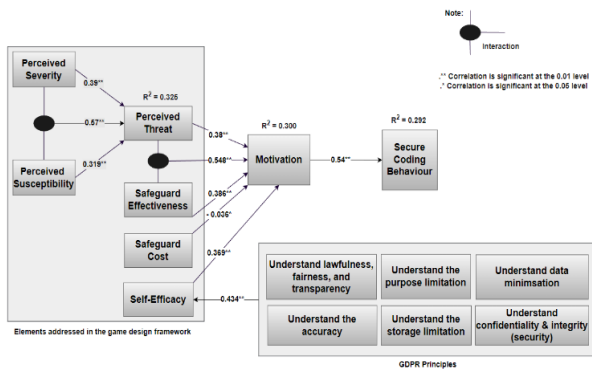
Note:

Interaction

.** Correlation is significant at the 0.01 level
.* Correlation is significant at the 0.05 level

Perceived Severity

0.39**

$R^2 = 0.325$

0.57**

Perceived Threat

Perceived Susceptibility

0.319**

0.38**

$R^2 = 0.300$

$R^2 = 0.292$

0.548**

Motivation

0.54**

Secure Coding Behaviour

Safeguard Effectiveness

0.386**

- 0.036*

Safeguard Cost

0.365**

Self-Efficacy

0.434**

Understand lawfulness, fairness, and transparency

Understand the purpose limitation

Understand data minimsation

Understand the accuracy

Understand the storage limitation

Understand confidentiality & integrity (security)

Elements addressed in the game design framework

GDPR Principles